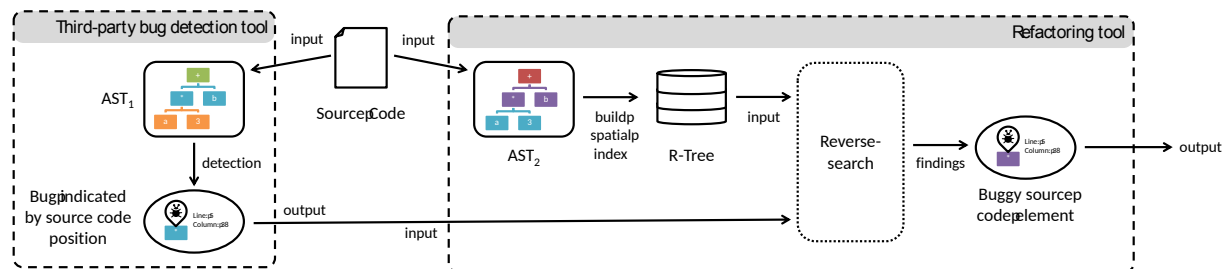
Third-party bug detection tool

input

input

Refactoring tool

+

*

b

a

3

AST$_1$

SourcepCode

+

*

b

a

3

AST$_2$

buildp spatialp index

R-Tree

input

Reverse-search

findings

Line:p5 Column:p38

Buggy sourcep codepelement

output

detection

Bugpindicated by source code position

Line:p5 Column:p38

output

input